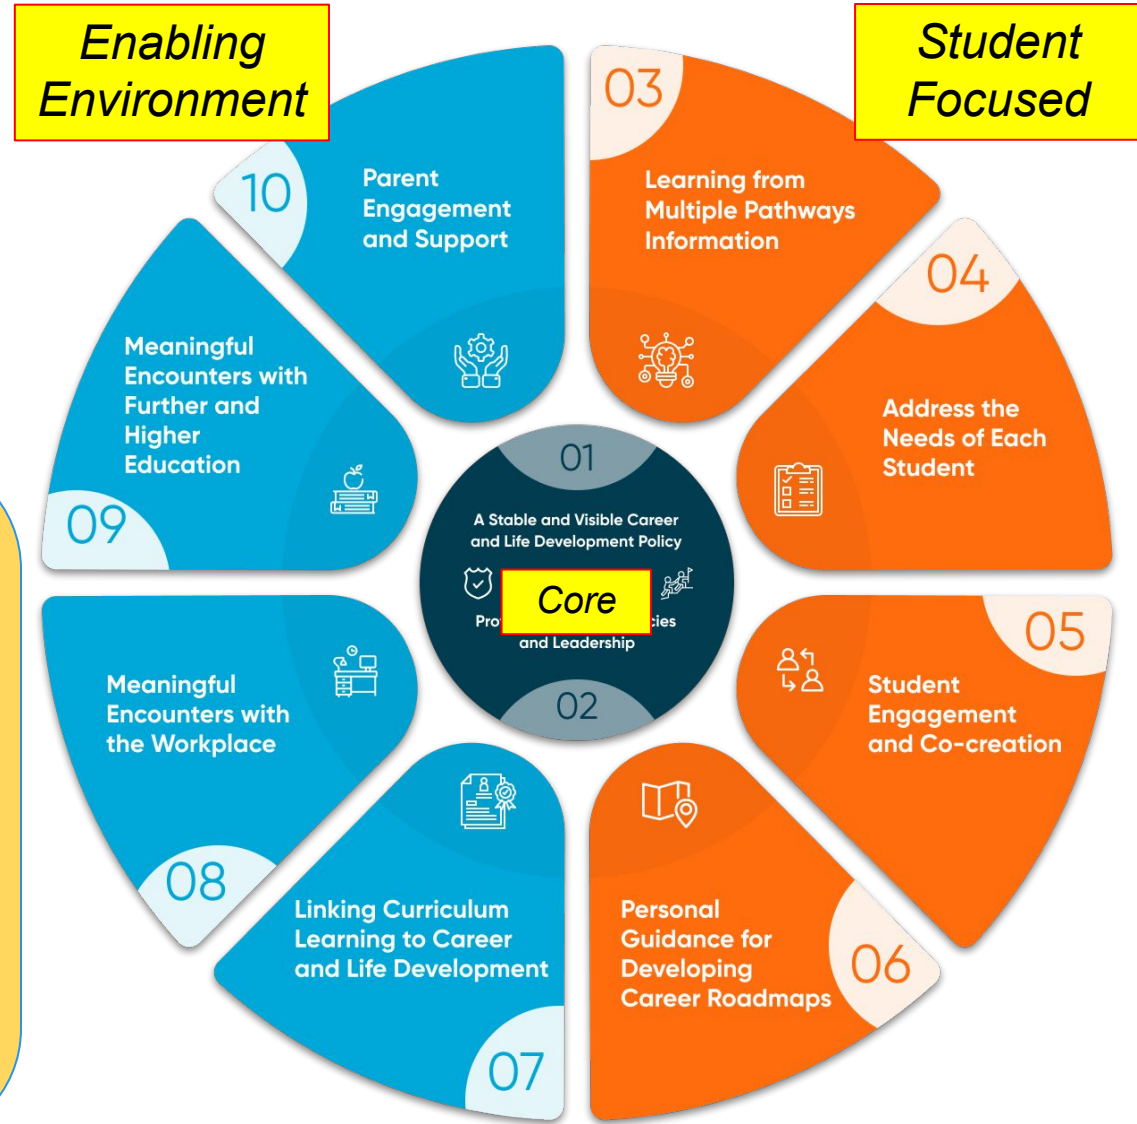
Enabling Environment

Student Focused

10
Parent Engagement and Support

03
Learning from Multiple Pathways Information

04
Address the Needs of Each Student

09
Meaningful Encounters with Further and Higher Education

01
A Stable and Visible Career and Life Development Policy

Core

Pro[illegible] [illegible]cies and Leadership

02

05
Student Engagement and Co-creation

Meaningful Encounters with the Workplace

08

Linking Curriculum Learning to Career and Life Development

07

Personal Guidance for Developing Career Roadmaps

06